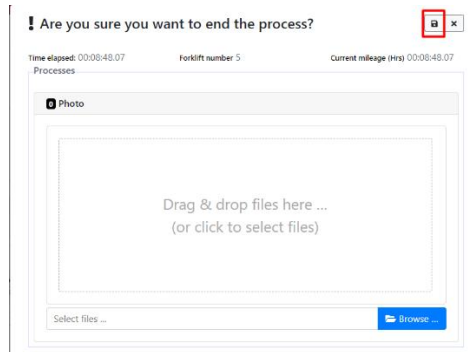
! Are you sure you want to end the process?

Time elapsed: 00:08:48.07 Forklift number 5 Current mileage (Hrs) 00:08:48.07

Processes

0 Photo

Drag & drop files here ...
(or click to select files)

Select files ...

Browse ...